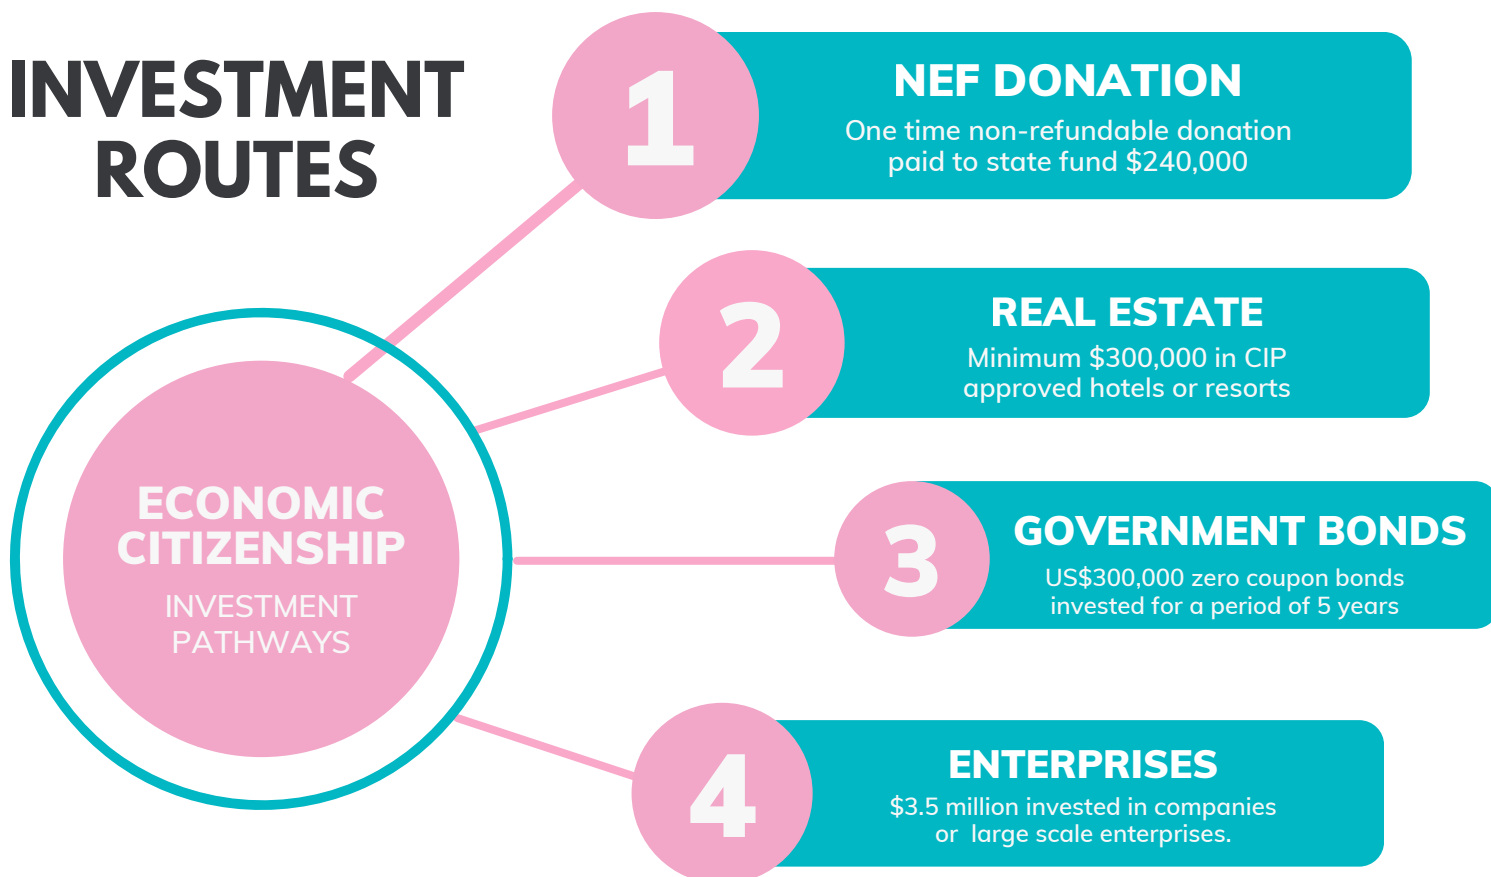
INVESTMENT ROUTES

1

NEF DONATION

One time non-refundable donation paid to state fund $240,000

2

REAL ESTATE

Minimum $300,000 in CIP approved hotels or resorts

ECONOMIC CITIZENSHIP

INVESTMENT PATHWAYS

3

GOVERNMENT BONDS

US$300,000 zero coupon bonds invested for a period of 5 years

4

ENTERPRISES

$3.5 million invested in companies or large scale enterprises.